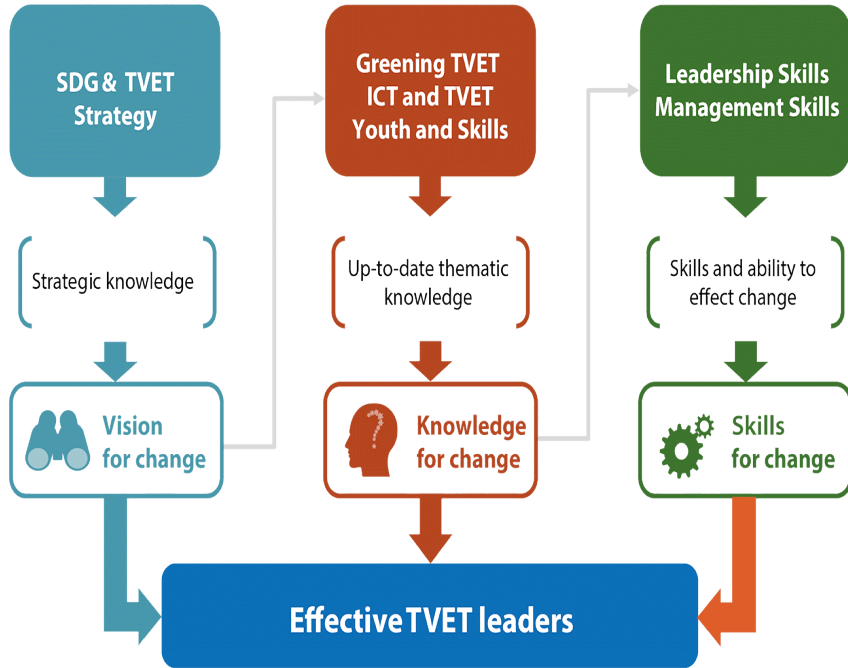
SDG & TVET Strategy

Strategic knowledge

Vision for change

Greening TVET
ICT and TVET
Youth and Skills

Up-to-date thematic knowledge

Knowledge for change

Leadership Skills
Management Skills

Skills and ability to effect change

Skills for change

Effective TVET leaders